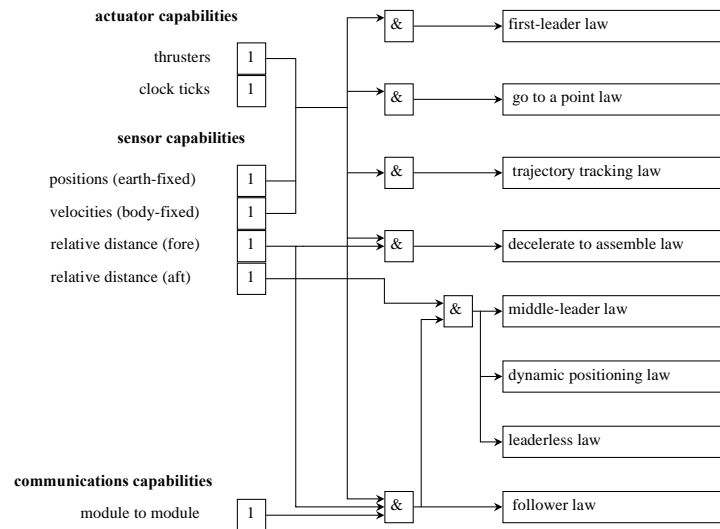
actuator capabilities

thrusters 1

clock ticks 1

sensor capabilities

positions (earth-fixed) 1

velocities (body-fixed) 1

relative distance (fore) 1

relative distance (aft) 1

communications capabilities

module to module 1

&

&

&

&

&

&

first-leader law

go to a point law

trajectory tracking law

decelerate to assemble law

middle-leader law

dynamic positioning law

leaderless law

follower law